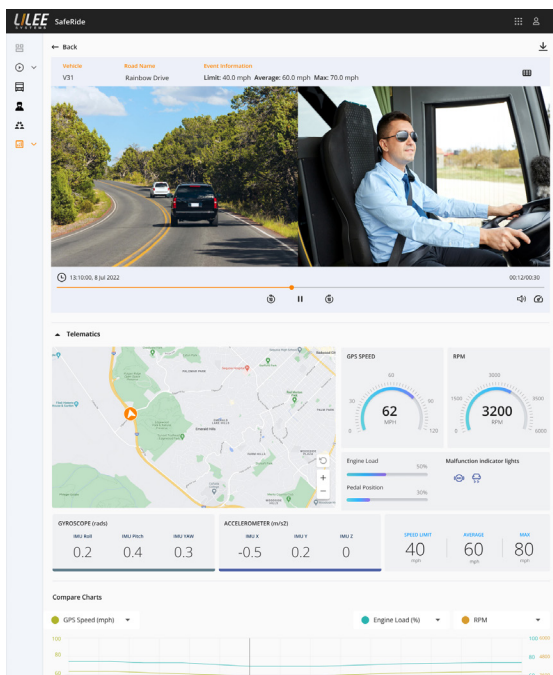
LILEE SYSTEMS SafeRide

← Back

| Vehicle | Road Name | Event Information |
|---|---|---|
| V31 | Rainbow Drive | Limit: 40.0 mph Average: 60.0 mph Max: 70.0 mph |

13:10:00, 8 Jul 2022

00:12/00:30

Telematics

GPS SPEED

62
MPH

0 30 60 90 120

RPM

3200
RPM

0 1500 3000 4500 6000

Engine Load 50%

Pedal Position 30%

Malfunction indicator lights

GYROSCOPE (rads)

| IMU Roll | IMU Pitch | IMU YAW |
|---|---|---|
| 0.2 | 0.4 | 0.3 |

ACCELEROMETER (m/s2)

| IMU X | IMU Y | IMU Z |
|---|---|---|
| -0.5 | 0.2 | 0 |

| SPEED LIMIT | AVERAGE | MAX |
|---|---|---|
| 40 mph | 60 mph | 80 mph |

Compare Charts

GPS Speed (mph)

Engine Load (%)

RPM

100
80
60

100
80
60